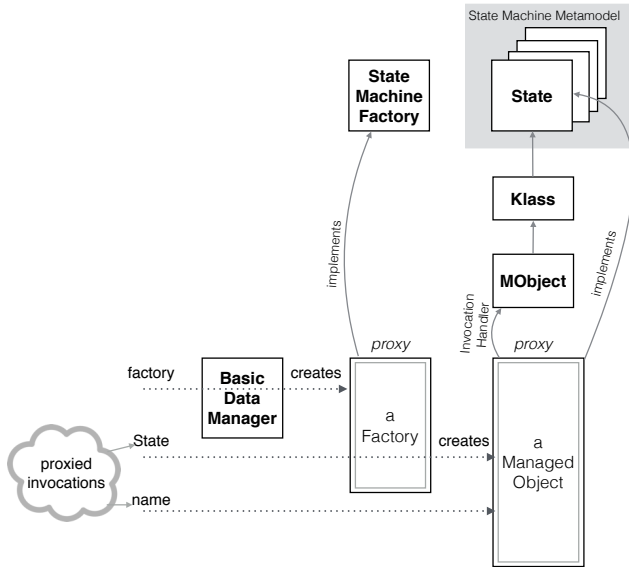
State Machine Metamodel

State Machine Factory

State

Klass

implements

MObject

implements

Invocation Handler

proxy

proxy

factory

Basic Data Manager

creates

a Factory

State

creates

a Managed Object

proxied invocations

name